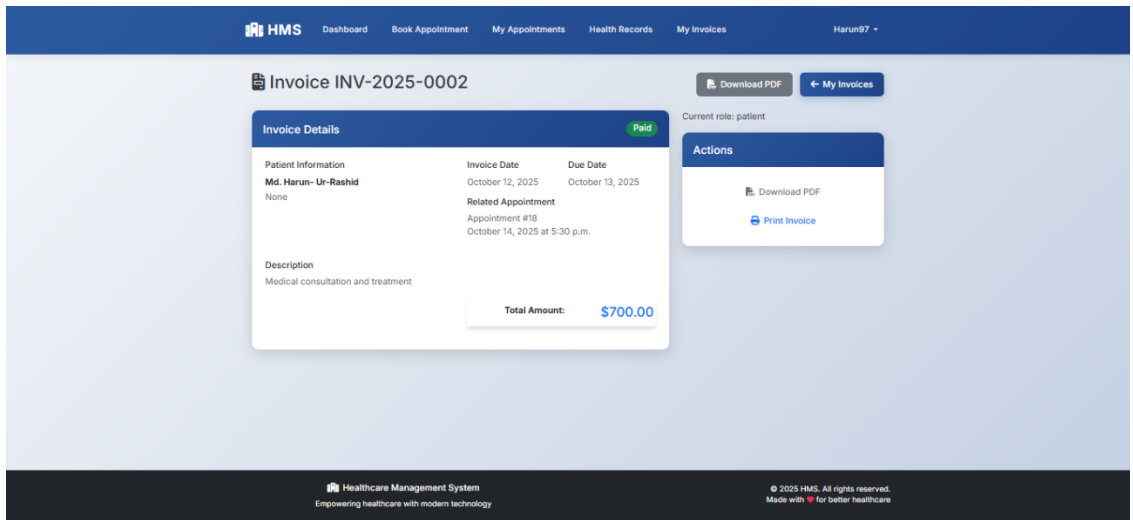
HMS Dashboard Book Appointment My Appointments Health Records My Invoices Harun97

Invoice INV-2025-0002

Download PDF ← My Invoices

Current role: patient

Invoice Details Paid

Patient Information
Md. Harun- Ur-Rashid
None

Invoice Date
October 12, 2025

Due Date
October 13, 2025

Related Appointment
Appointment #18
October 14, 2025 at 5:30 p.m.

Description
Medical consultation and treatment

Total Amount: $700.00

Actions

Download PDF

Print Invoice

Healthcare Management System
Empowering healthcare with modern technology

© 2025 HMS. All rights reserved.
Made with ♥ for better healthcare